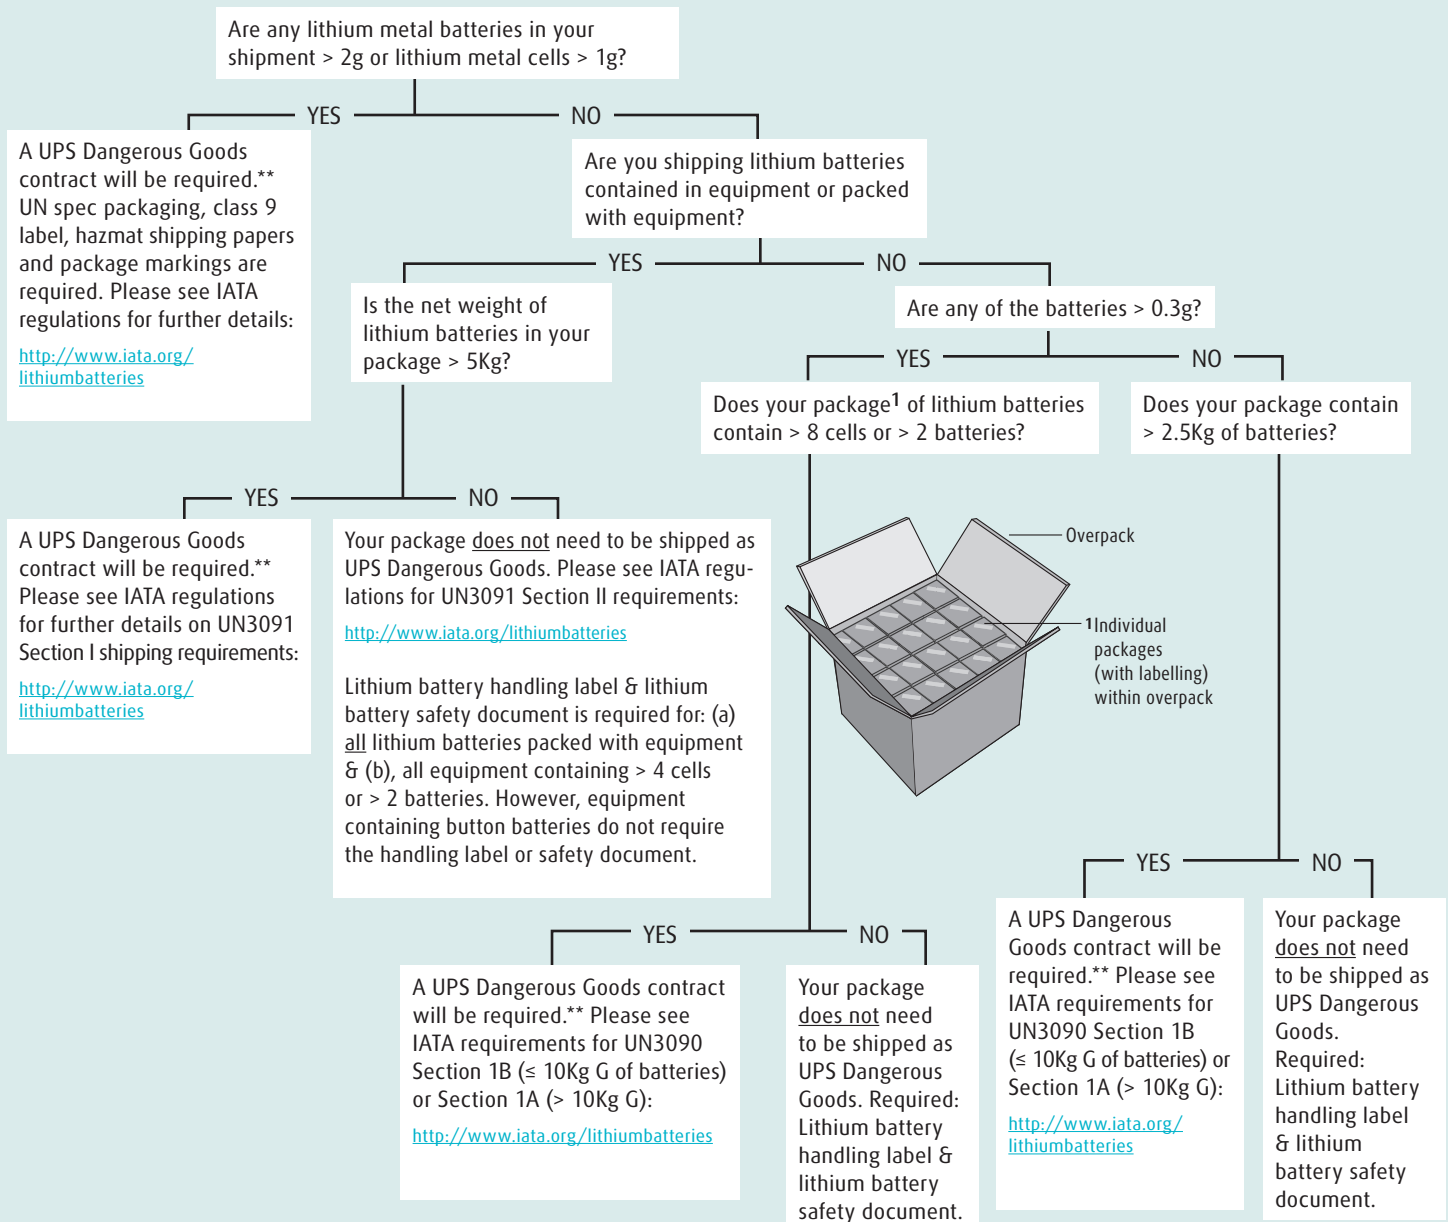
Are any lithium metal batteries in your shipment > 2g or lithium metal cells > 1g?

YES

NO

A UPS Dangerous Goods contract will be required.** UN spec packaging, class 9 label, hazmat shipping papers and package markings are required. Please see IATA regulations for further details:

http://www.iata.org/lithiumbatteries

Are you shipping lithium batteries contained in equipment or packed with equipment?

YES

NO

Is the net weight of lithium batteries in your package > 5Kg?

Are any of the batteries > 0.3g?

YES

NO

Does your package$^1$ of lithium batteries contain > 8 cells or > 2 batteries?

Does your package contain > 2.5Kg of batteries?

YES

NO

A UPS Dangerous Goods contract will be required.** Please see IATA regulations for further details on UN3091 Section I shipping requirements:

http://www.iata.org/lithiumbatteries

Your package does not need to be shipped as UPS Dangerous Goods. Please see IATA regulations for UN3091 Section II requirements:

http://www.iata.org/lithiumbatteries

Lithium battery handling label & lithium battery safety document is required for: (a) all lithium batteries packed with equipment & (b), all equipment containing > 4 cells or > 2 batteries. However, equipment containing button batteries do not require the handling label or safety document.

Overpack

$^1$Individual packages (with labelling) within overpack

YES

NO

YES

NO

A UPS Dangerous Goods contract will be required.** Please see IATA requirements for UN3090 Section 1B (≤ 10Kg G of batteries) or Section 1A (> 10Kg G):

http://www.iata.org/lithiumbatteries

Your package does not need to be shipped as UPS Dangerous Goods. Required: Lithium battery handling label & lithium battery safety document.

A UPS Dangerous Goods contract will be required.** Please see IATA requirements for UN3090 Section 1B (≤ 10Kg G of batteries) or Section 1A (> 10Kg G):

http://www.iata.org/lithiumbatteries

Your package does not need to be shipped as UPS Dangerous Goods. Required: Lithium battery handling label & lithium battery safety document.